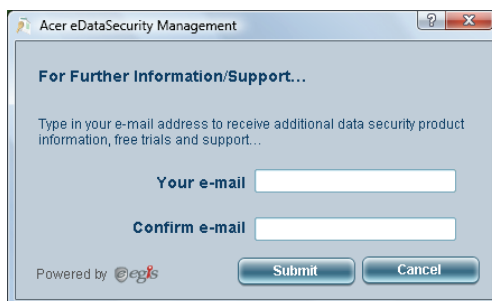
Acer eDataSecurity Management

?

For Further Information/Support...

Type in your e-mail address to receive additional data security product information, free trials and support...

Your e-mail

Confirm e-mail

Powered by egis

Submit

Cancel